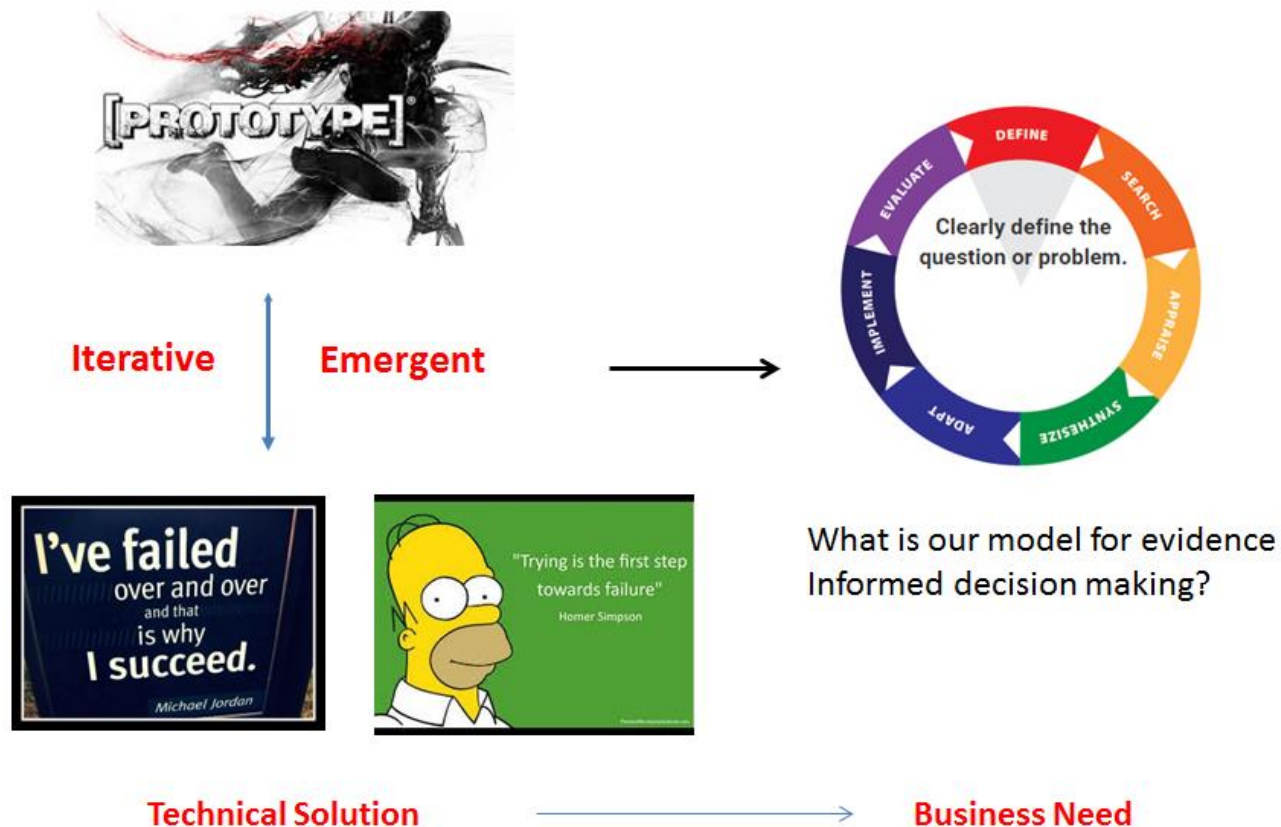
[PROTOTYPE]

Iterative

Emergent

DEFINE
SEARCH
APPRAISE
SYNTHESIZE
ADAPT
IMPLEMENT
EVALUATE
Clearly define the question or problem.

I've failed over and over and that is why I succeed.
Michael Jordan

"Trying is the first step towards failure"
Homer Simpson

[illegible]

What is our model for evidence Informed decision making?

Technical Solution

Business Need